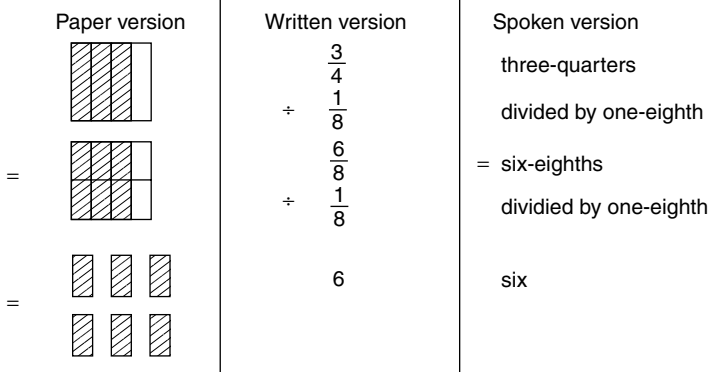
| Paper version | Written version | Spoken version |
|---|---|---|
| | $\frac{3}{4}$ | three-quarters |
| | $\div \frac{1}{8}$ | divided by one-eighth |
| = | $\frac{6}{8}$ | = six-eighths |
| | $\div \frac{1}{8}$ | dividied by one-eighth |
| = | 6 | six |